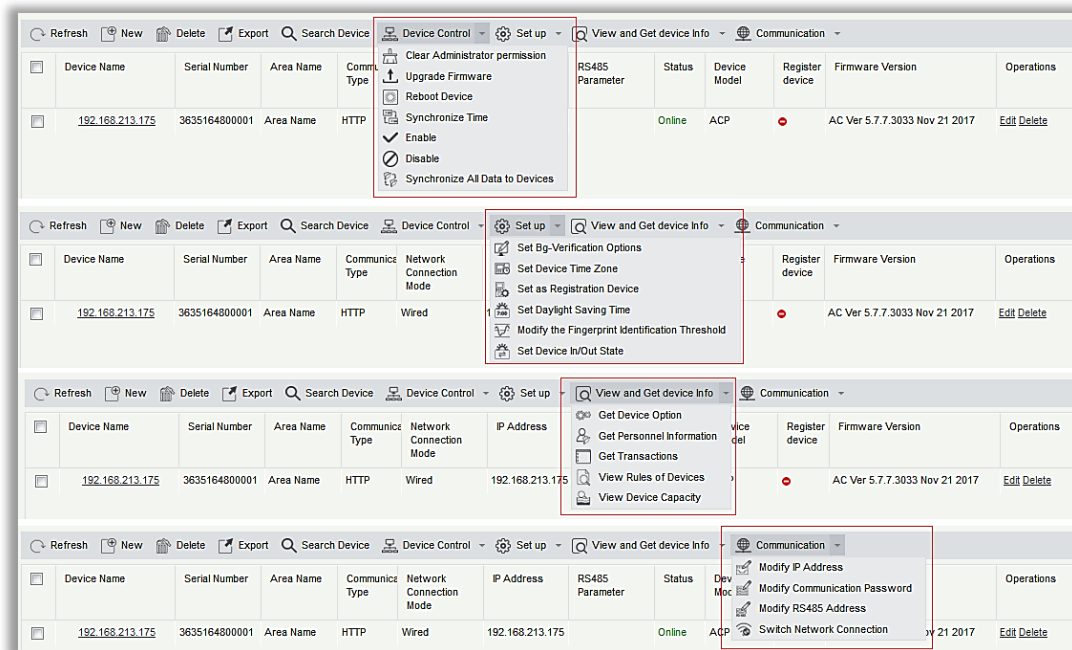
Refresh New Delete Export Search Device Device Control Set up View and Get device Info Communication

Clear Administrator permission
Upgrade Firmware
Reboot Device
Synchronize Time
Enable
Disable
Synchronize All Data to Devices

| | Device Name | Serial Number | Area Name | Commu Type | RS485 Parameter | Status | Device Model | Register device | Firmware Version | Operations |
|---|---|---|---|---|---|---|---|---|---|---|
| | 192.168.213.175 | 3635164800001 | Area Name | HTTP | | Online | ACP | | AC Ver 5.7.7.3033 Nov 21 2017 | Edit Delete |

Refresh New Delete Export Search Device Device Control Set up View and Get device Info Communication

Set Bg-Verification Options
Set Device Time Zone
Set as Registration Device
Set Daylight Saving Time
Modify the Fingerprint Identification Threshold
Set Device In/Out State

| | Device Name | Serial Number | Area Name | Communica Type | Network Connection Mode | e | Register device | Firmware Version | Operations |
|---|---|---|---|---|---|---|---|---|---|
| | 192.168.213.175 | 3635164800001 | Area Name | HTTP | Wired | 1 | | AC Ver 5.7.7.3033 Nov 21 2017 | Edit Delete |

Refresh New Delete Export Search Device Device Control Set up View and Get device Info Communication

Get Device Option
Get Personnel Information
Get Transactions
View Rules of Devices
View Device Capacity

| | Device Name | Serial Number | Area Name | Communica Type | Network Connection Mode | IP Address | vice del | Register device | Firmware Version | Operations |
|---|---|---|---|---|---|---|---|---|---|---|
| | 192.168.213.175 | 3635164800001 | Area Name | HTTP | Wired | 192.168.213.175 | P | | AC Ver 5.7.7.3033 Nov 21 2017 | Edit Delete |

Refresh New Delete Export Search Device Device Control Set up View and Get device Info Communication

Modify IP Address
Modify Communication Password
Modify RS485 Address
Switch Network Connection

| | Device Name | Serial Number | Area Name | Communica Type | Network Connection Mode | IP Address | RS485 Parameter | Status | Dev Moc | | Operations |
|---|---|---|---|---|---|---|---|---|---|---|---|
| | 192.168.213.175 | 3635164800001 | Area Name | HTTP | Wired | 192.168.213.175 | | Online | ACP | v 21 2017 | Edit Delete |